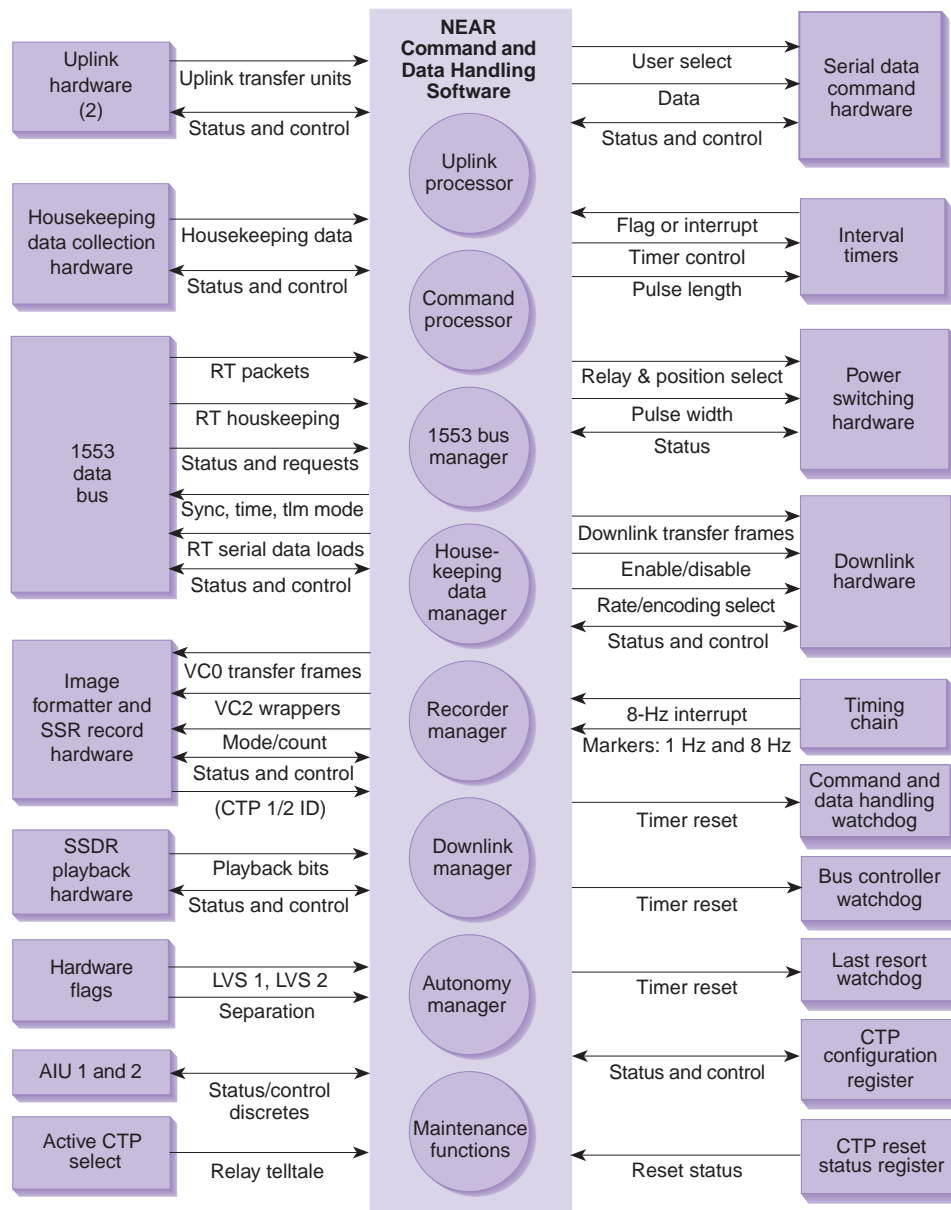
NEAR Command and Data Handling Software

Uplink processor

Command processor

1553 bus manager

Housekeeping data manager

Recorder manager

Downlink manager

Autonomy manager

Maintenance functions

Uplink hardware (2)

Uplink transfer units

Status and control

Housekeeping data collection hardware

Housekeeping data

Status and control

1553 data bus

RT packets

RT houskeeping

Status and requests

Sync, time, tlm mode

RT serial data loads

Status and control

Image formatter and SSR record hardware

VC0 transfer frames

VC2 wrappers

Mode/count

Status and control

(CTP 1/2 ID)

SSDR playback hardware

Playback bits

Status and control

Hardware flags

LVS 1, LVS 2

Separation

AIU 1 and 2

Status/control discretes

Active CTP select

Relay telltale

User select

Data

Status and control

Serial data command hardware

Flag or interrupt

Timer control

Pulse length

Interval timers

Relay & position select

Pulse width

Status

Power switching hardware

Downlink transfer frames

Enable/disable

Rate/encoding select

Status and control

Downlink hardware

8-Hz interrupt

Markers: 1 Hz and 8 Hz

Timing chain

Timer reset

Command and data handling watchdog

Timer reset

Bus controller watchdog

Timer reset

Last resort watchdog

Status and control

CTP configuration register

Reset status

CTP reset status register